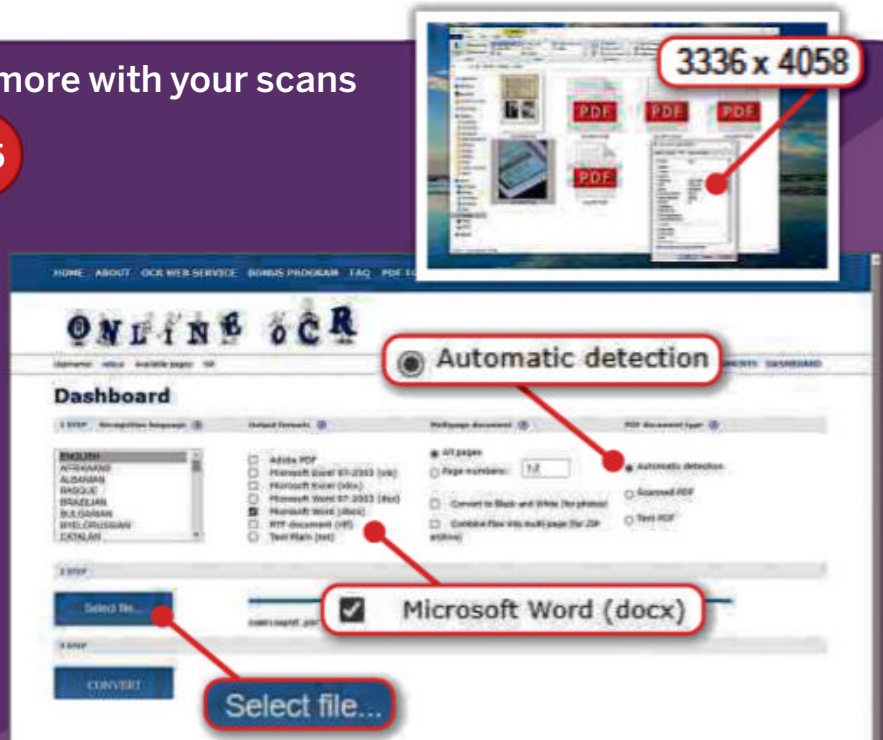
more with your scans

5

3336 x 4058

PDF PDF PDF PDF

HOME ABOUT OCR WEB SERVICE BONUS PROGRAM FAQ PDF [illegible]

ONLINE OCR

Automatic detection

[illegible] DASHBOARD

Dashboard

1 STEP Recognition language

Output formats

Multipage document

PDF document type

ENGLISH
AFRIKAANS
ALBANIAN
BASQUE
BRAZILIAN
BULGARIAN
BYELORUSSIAN
CATALAN

Adobe PDF
Microsoft Excel 97-2003 (xls)
Microsoft Excel (xlsx)
Microsoft Word 97-2003 (doc)
Microsoft Word (docx)
RTF document (rtf)
Text Plain (txt)

All pages
Page numbers: 1-2

Convert to Black and White (for photos)

Combine files into multi-page (for ZIP archive)

Automatic detection
Scanned PDF
Text PDF

2 STEP

Select file...

Microsoft Word (docx)

3 STEP

CONVERT

Select file...